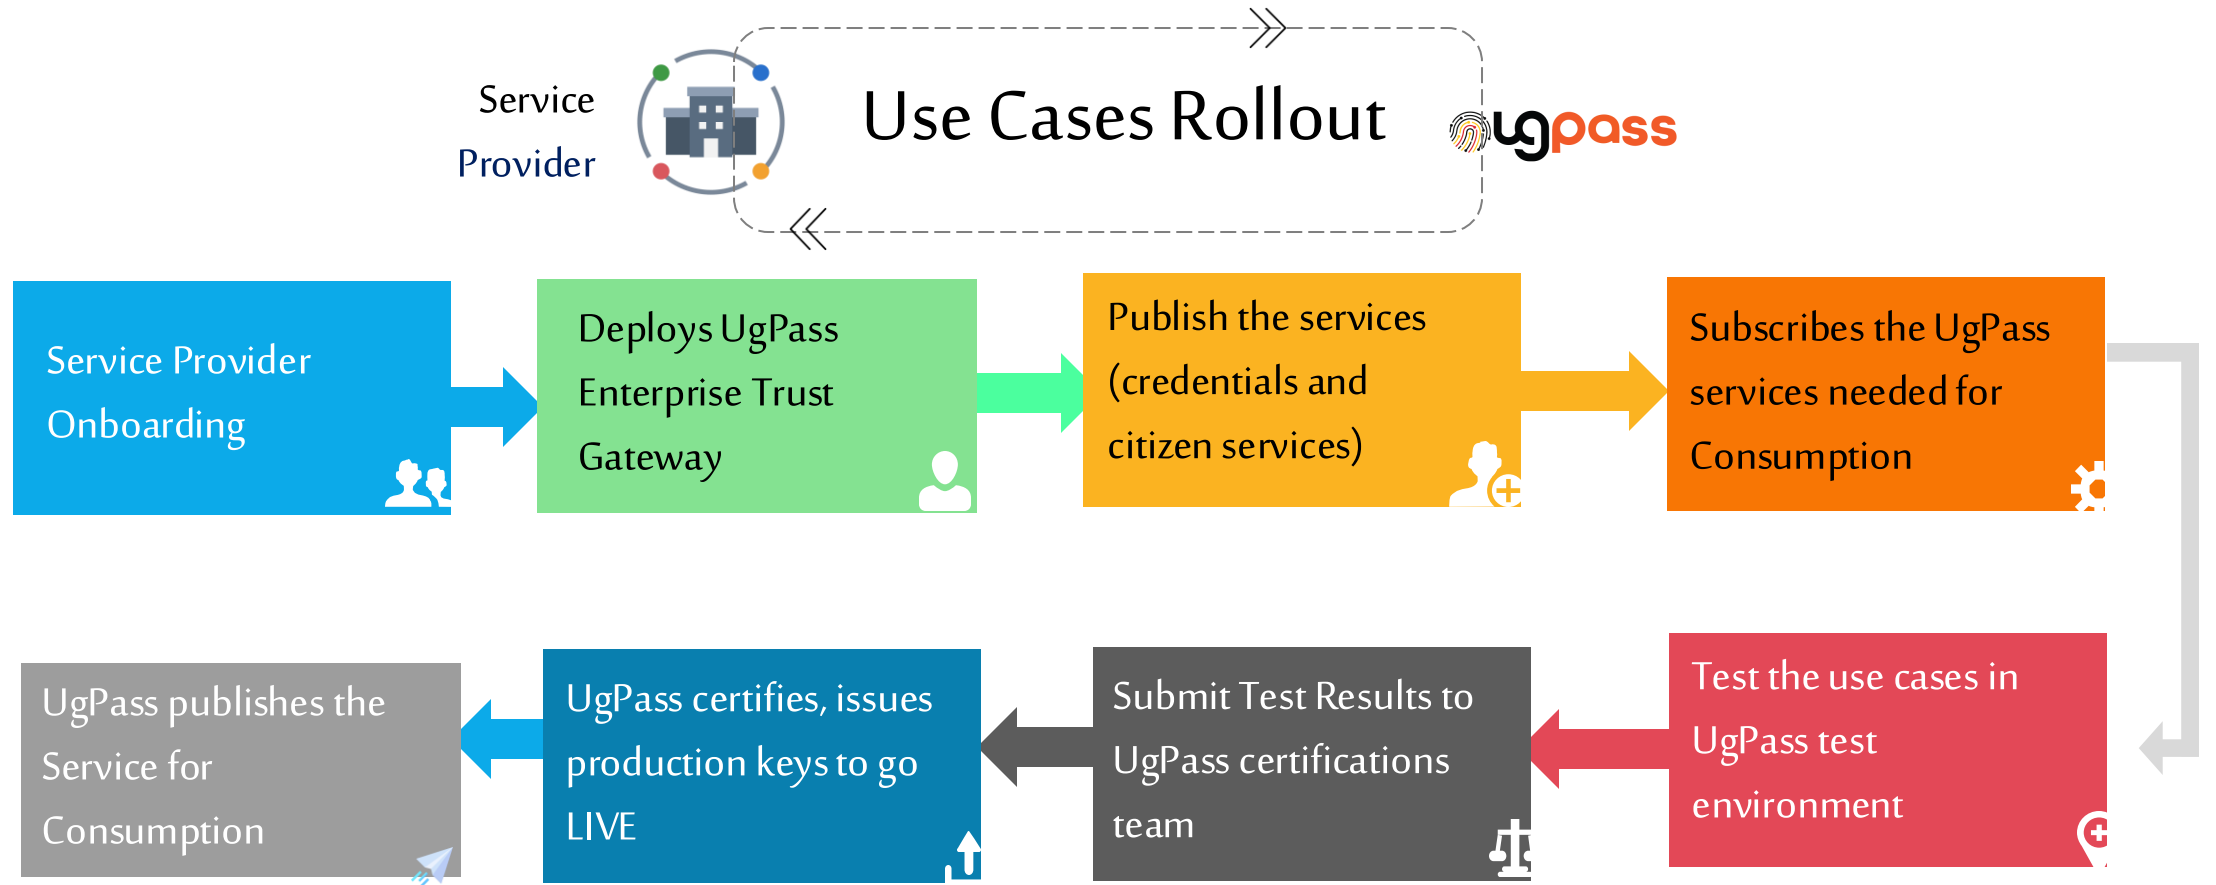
Service Provider

Use Cases Rollout

ugpass

Service Provider Onboarding

Deploys UgPass Enterprise Trust Gateway

Publish the services (credentials and citizen services)

Subscribes the UgPass services needed for Consumption

Test the use cases in UgPass test environment

Submit Test Results to UgPass certifications team

UgPass certifies, issues production keys to go LIVE

UgPass publishes the Service for Consumption